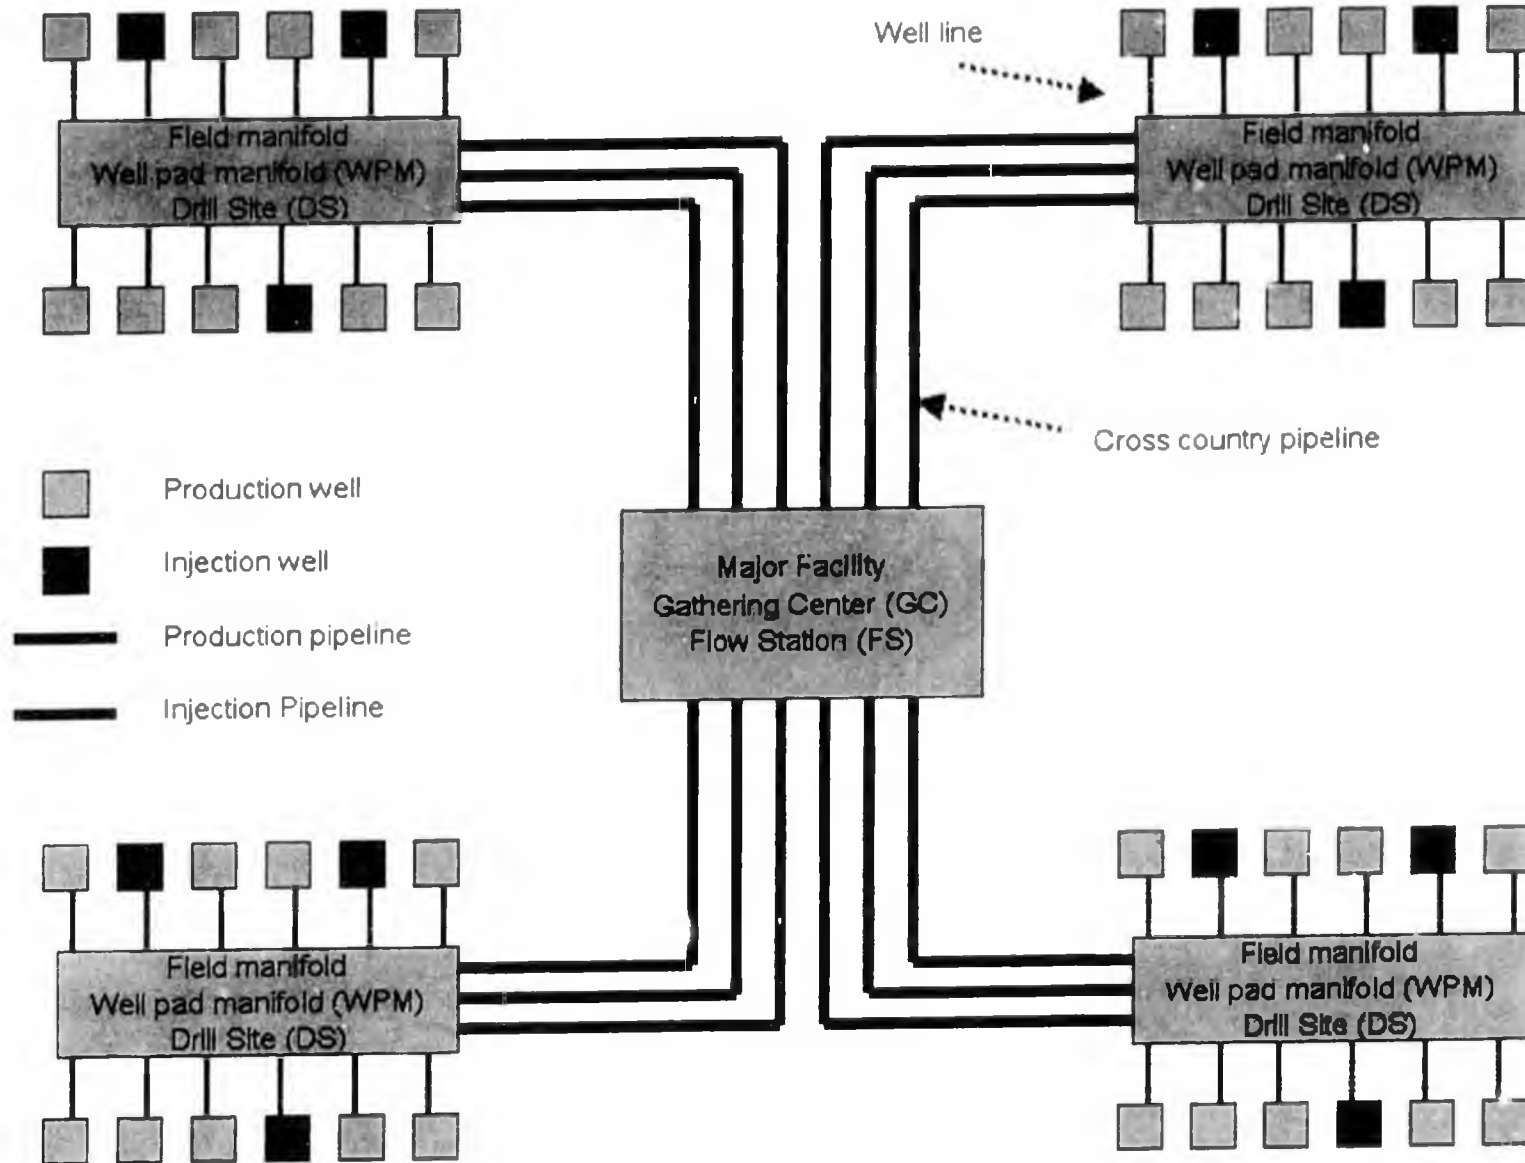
Field manifold
Well pad manifold (WPM)
Drill Site (DS)

Well line

Field manifold
Well pad manifold (WPM)
Drill Site (DS)

Cross country pipeline

Production well

Injection well

Production pipeline

Injection Pipeline

Major Facility
Gathering Center (GC)
Flow Station (FS)

Field manifold
Well pad manifold (WPM)
Drill Site (DS)

Field manifold
Well pad manifold (WPM)
Drill Site (DS)